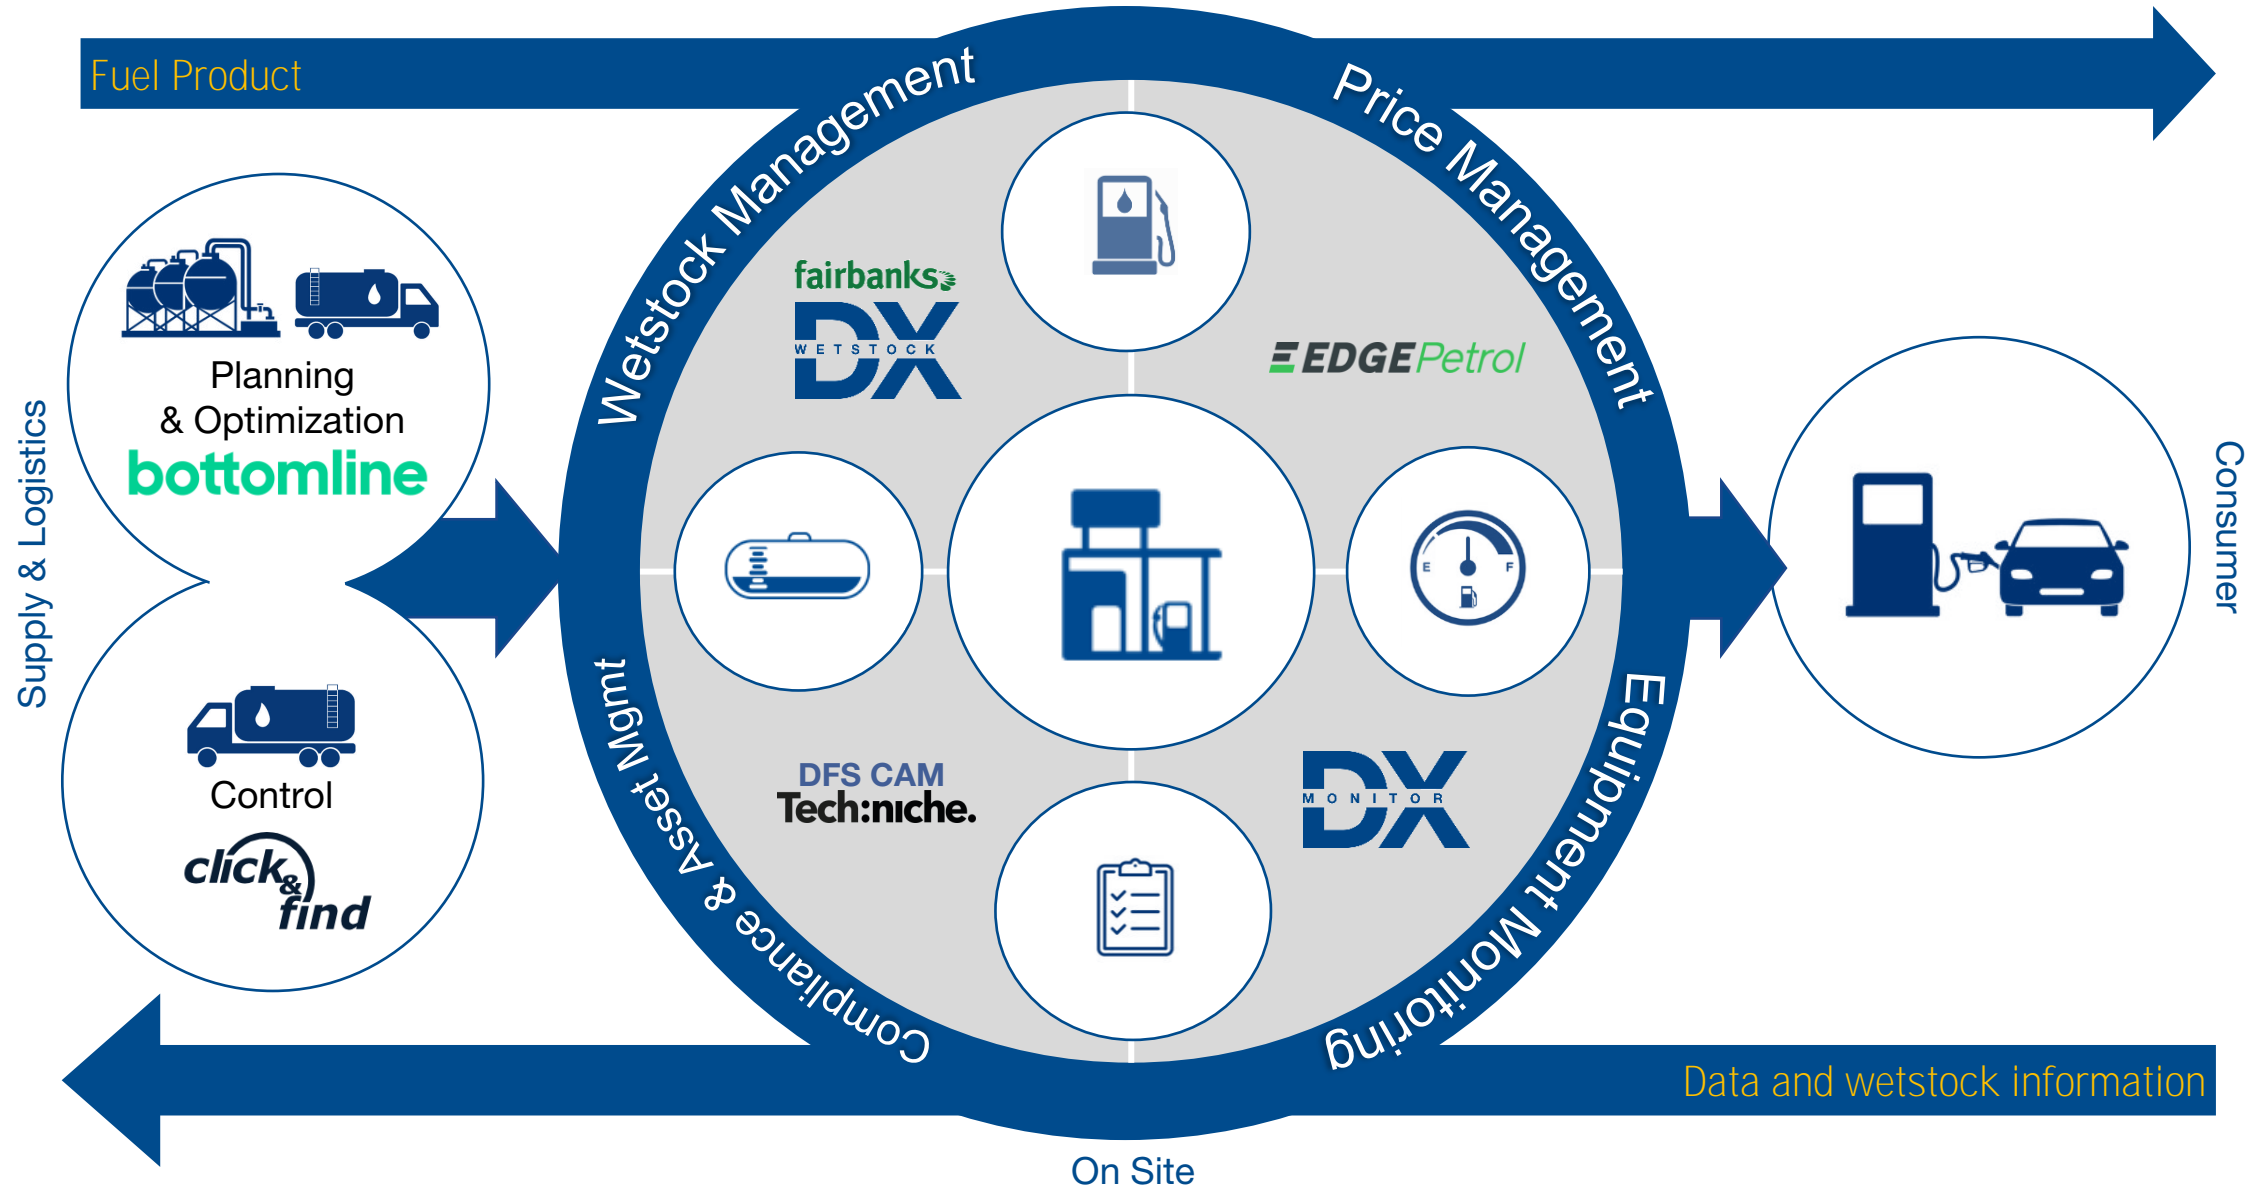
Fuel Product

Supply & Logistics

Planning & Optimization
bottomline

Control
click & find

Wetstock Management

Price Management

fairbanks
DX
WETSTOCK

EDGEPetrol

E F

DFS CAM
Tech:niche.

DX
MONITOR

Compliance & Asset Mgmt

Equipment Monitoring

Consumer

Data and wetstock information

On Site